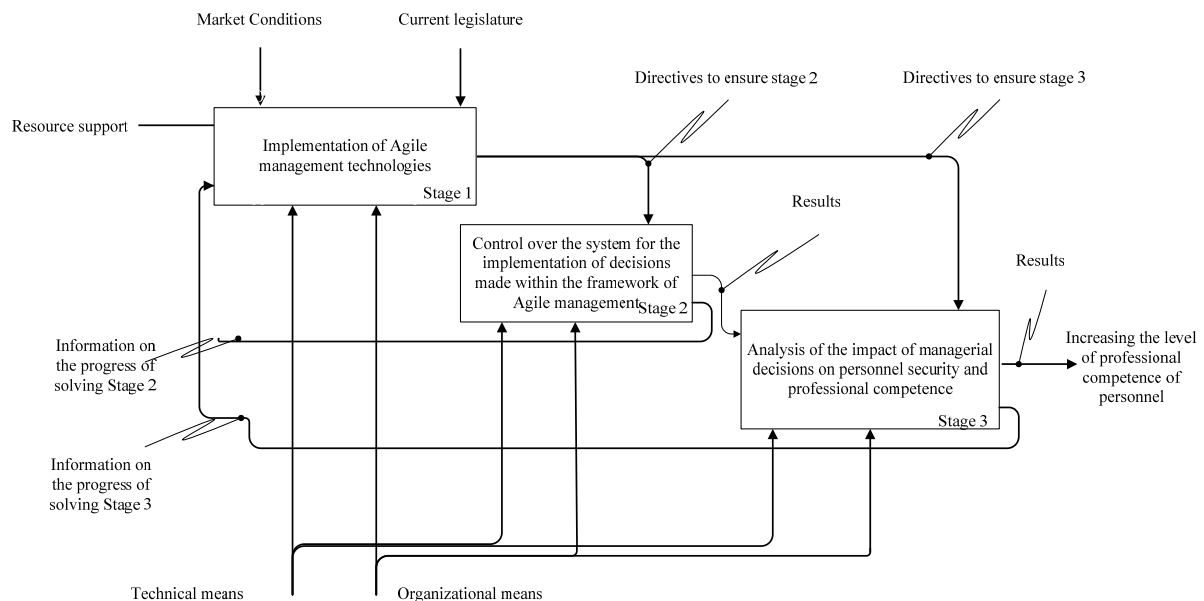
Market Conditions

Current legislature

Directives to ensure stage 2

Directives to ensure stage 3

Resource support

Implementation of Agile management technologies

Stage 1

Results

Control over the system for the implementation of decisions made within the framework of Agile management

Stage 2

Results

Information on the progress of solving Stage 2

Analysis of the impact of managerial decisions on personnel security and professional competence

Stage 3

Increasing the level of professional competence of personnel

Information on the progress of solving Stage 3

Technical means

Organizational means